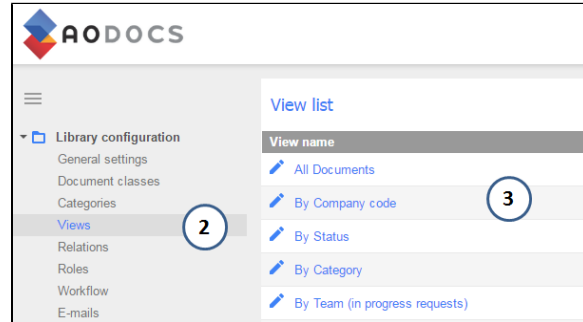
AODOCS

Library configuration
General settings
Document classes
Categories
Views
Relations
Roles
Workflow
E-mails

2

View list

| View name |
|---|
| All Documents |
| By Company code |
| By Status |
| By Category |
| By Team (in progress requests) |

3